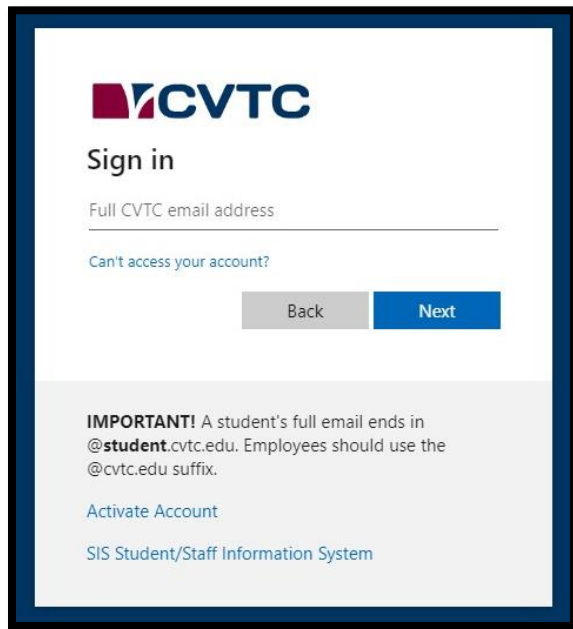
CVTC

Sign in

Full CVTC email address

Can't access your account?

Back Next

IMPORTANT! A student's full email ends in @student.cvtc.edu. Employees should use the @cvtc.edu suffix.

Activate Account

SIS Student/Staff Information System